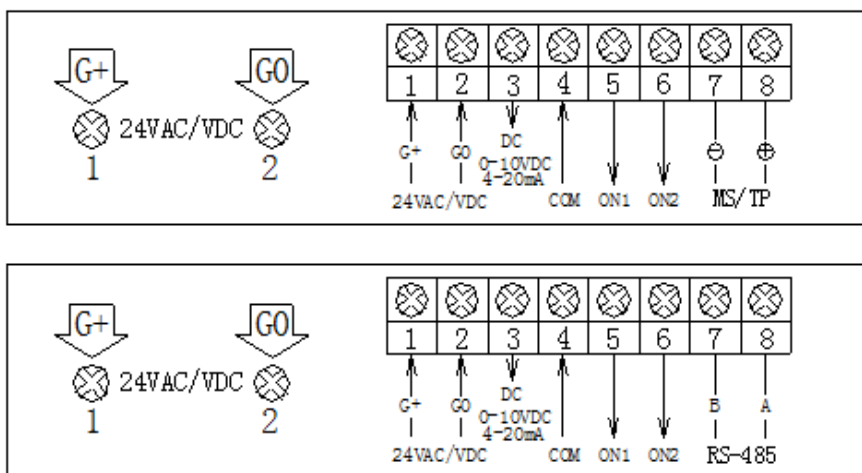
G+ G0
24VAC/VDC
1 2

| 1 | 2 | 3 | 4 | 5 | 6 | 7 | 8 |
|---|---|---|---|---|---|---|---|

G+ G0 DC 0-10VDC 4-20mA
24VAC/VDC COM ON1 ON2 ⊖ ⊕ MS/TP

G+ G0
24VAC/VDC
1 2

| 1 | 2 | 3 | 4 | 5 | 6 | 7 | 8 |
|---|---|---|---|---|---|---|---|

G+ G0 DC 0-10VDC 4-20mA
24VAC/VDC COM ON1 ON2 B A RS-485